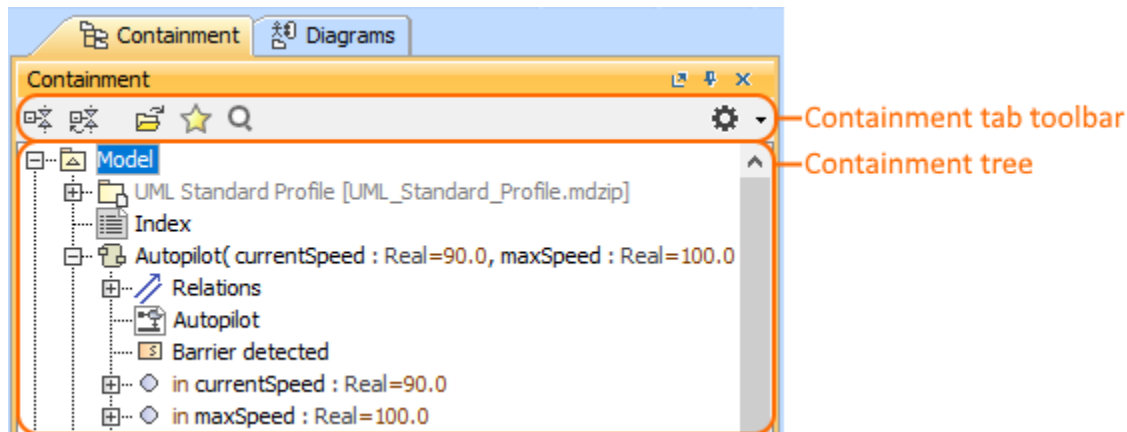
Containment
Diagrams

Containment

Containment tab toolbar

Containment tree

Model
UML Standard Profile [UML_Standard_Profile.mdzip]
Index
Autopilot( currentSpeed : Real=90.0, maxSpeed : Real=100.0
Relations
Autopilot
Barrier detected
in currentSpeed : Real=90.0
in maxSpeed : Real=100.0